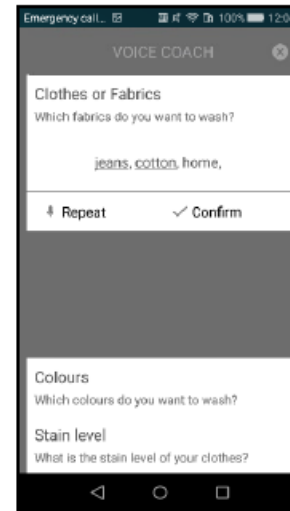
Emergency call... 100% 12:0

VOICE COACH

Clothes or Fabrics
Which fabrics do you want to wash?

jeans, cotton, home,

Repeat ✓ Confirm

Colours
Which colours do you want to wash?

Stain level
What is the stain level of your clothes?